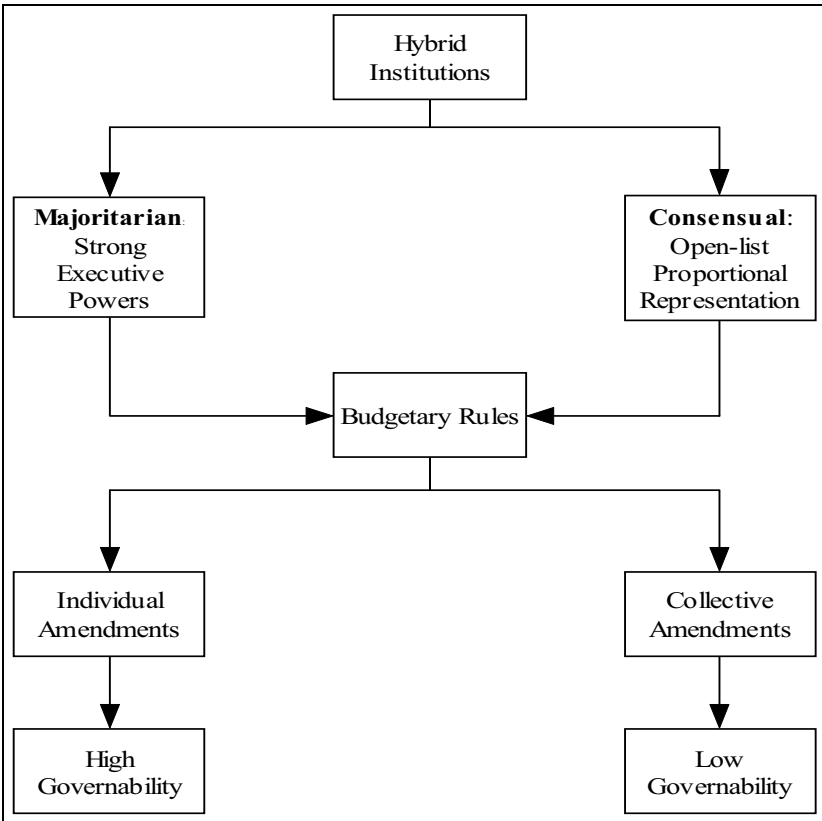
Hybrid Institutions

**Majoritarian**: Strong Executive Powers

**Consensual**: Open-list Proportional Representation

Budgetary Rules

Individual Amendments

Collective Amendments

High Governability

Low Governability